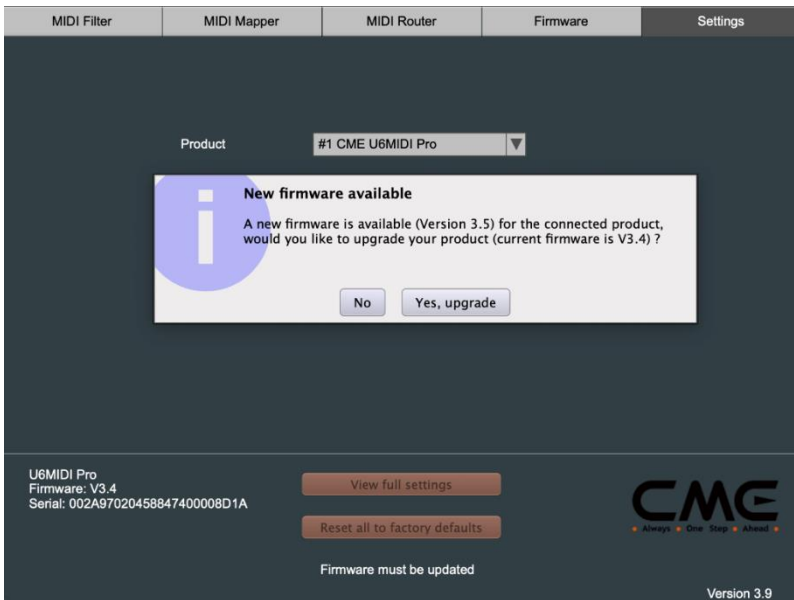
MIDI Filter | MIDI Mapper | MIDI Router | Firmware | Settings

Product

#1 CME U6MIDI Pro

New firmware available

A new firmware is available (Version 3.5) for the connected product, would you like to upgrade your product (current firmware is V3.4) ?

No

Yes, upgrade

U6MIDI Pro
Firmware: V3.4
Serial: 002A97020458847400008D1A

View full settings

Reset all to factory defaults

Firmware must be updated

CME
Always One Step Ahead

Version 3.9